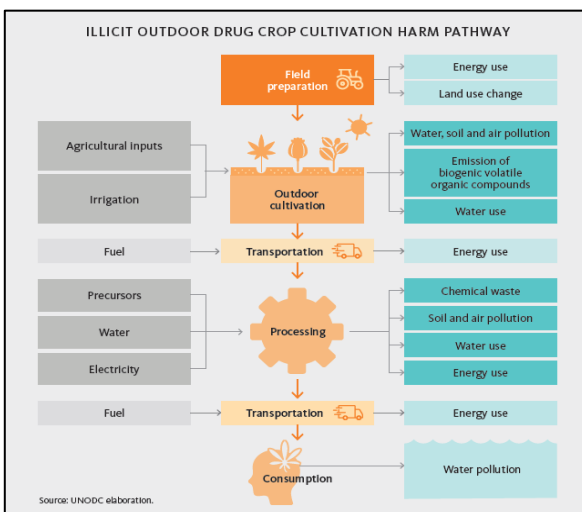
ILLICIT OUTDOOR DRUG CROP CULTIVATION HARM PATHWAY

Field preparation

Energy use

Land use change

Agricultural inputs

Irrigation

Outdoor cultivation

Water, soil and air pollution

Emission of biogenic volatile organic compounds

Water use

Fuel

Transportation

Energy use

Precursors

Water

Electricity

Processing

Chemical waste

Soil and air pollution

Water use

Energy use

Fuel

Transportation

Energy use

Consumption

Water pollution

Source: UNODC elaboration.